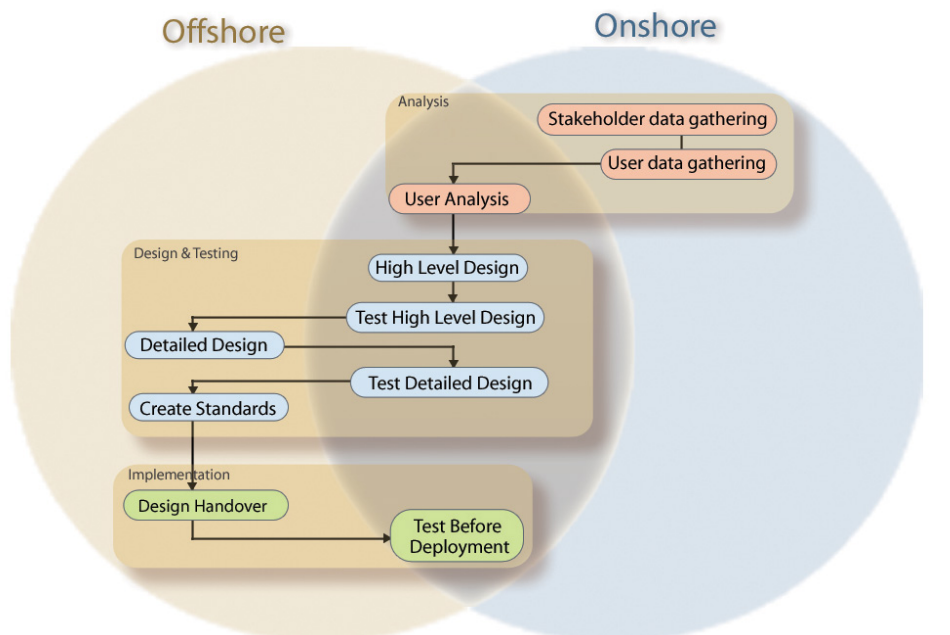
Offshore

Onshore

Analysis

Stakeholder data gathering

User data gathering

User Analysis

Design & Testing

High Level Design

Test High Level Design

Detailed Design

Test Detailed Design

Create Standards

Implementation

Design Handover

Test Before Deployment